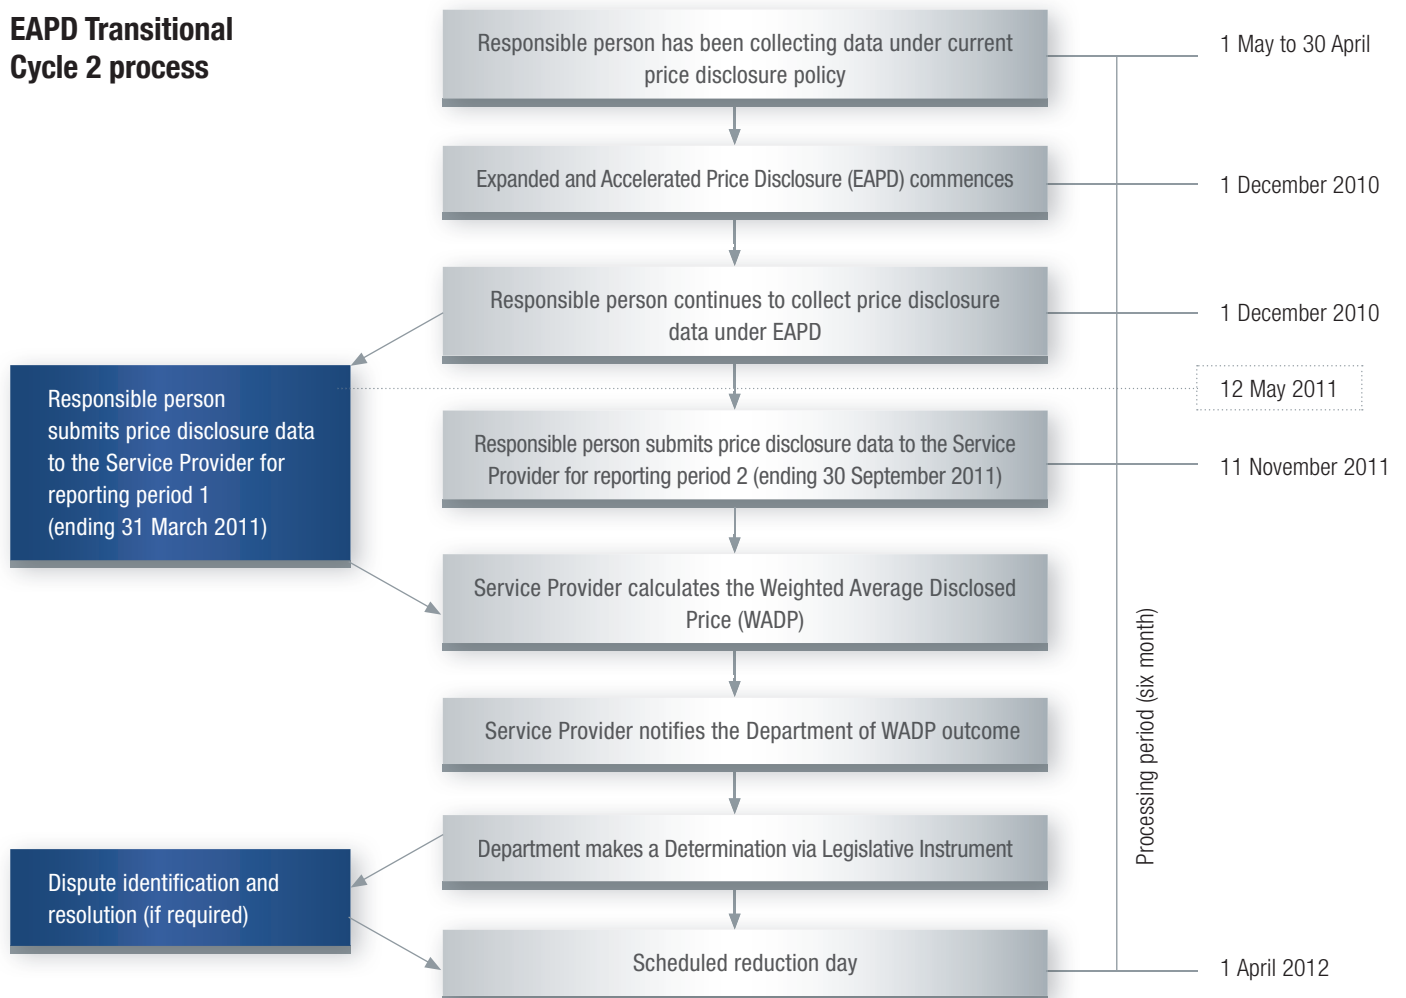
EAPD Transitional Cycle 2 process

Responsible person has been collecting data under current price disclosure policy

1 May to 30 April

Expanded and Accelerated Price Disclosure (EAPD) commences

1 December 2010

Responsible person continues to collect price disclosure data under EAPD

1 December 2010

Responsible person submits price disclosure data to the Service Provider for reporting period 1 (ending 31 March 2011)

12 May 2011

Responsible person submits price disclosure data to the Service Provider for reporting period 2 (ending 30 September 2011)

11 November 2011

Service Provider calculates the Weighted Average Disclosed Price (WADP)

Service Provider notifies the Department of WADP outcome

Department makes a Determination via Legislative Instrument

Dispute identification and resolution (if required)

Scheduled reduction day

1 April 2012

Processing period (six month)